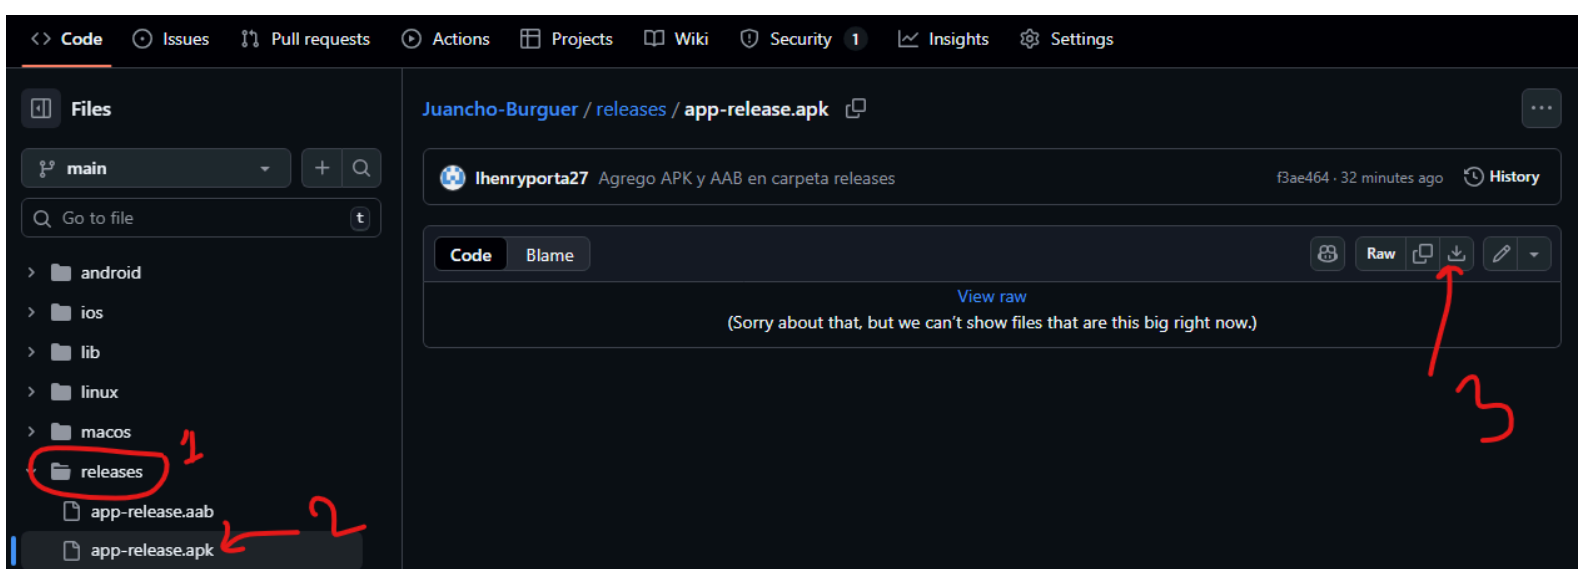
Code Issues Pull requests Actions Projects Wiki Security 1 Insights Settings

Files

main

Go to file t

android
ios
lib
linux
macos
releases
app-release.aab
app-release.apk

1
2
3

Juancho-Burguer / releases / app-release.apk

lhenryporta27 Agrego APK y AAB en carpeta releases f3ae464 · 32 minutes ago History

Code Blame Raw

View raw
(Sorry about that, but we can't show files that are this big right now.)